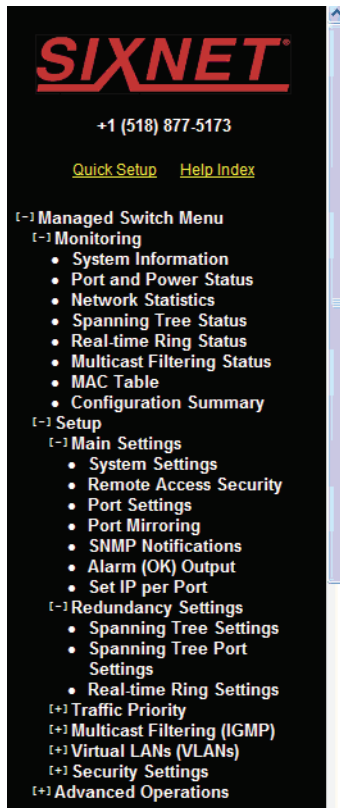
SIXNET®

+1 (518) 877-5173

Quick Setup Help Index

[-] Managed Switch Menu
[-] Monitoring
- System Information
- Port and Power Status
- Network Statistics
- Spanning Tree Status
- Real-time Ring Status
- Multicast Filtering Status
- MAC Table
- Configuration Summary
[-] Setup
[-] Main Settings
- System Settings
- Remote Access Security
- Port Settings
- Port Mirroring
- SNMP Notifications
- Alarm (OK) Output
- Set IP per Port
[-] Redundancy Settings
- Spanning Tree Settings
- Spanning Tree Port Settings
- Real-time Ring Settings
[+] Traffic Priority
[+] Multicast Filtering (IGMP)
[+] Virtual LANs (VLANs)
[+] Security Settings
[+] Advanced Operations